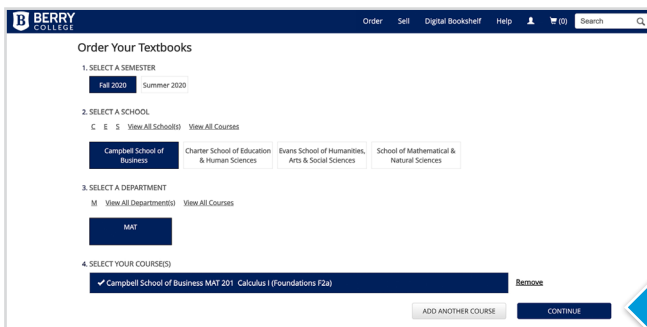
B BERRY COLLEGE

Order Sell Digital Bookshelf Help (0) Search

Order Your Textbooks

1. SELECT A SEMESTER

Fall 2020 Summer 2020

2. SELECT A SCHOOL

C E S View All School(s) View All Courses

Campbell School of Business | Charter School of Education & Human Sciences | Evans School of Humanities, Arts & Social Sciences | School of Mathematical & Natural Sciences

3. SELECT A DEPARTMENT

M View All Department(s) View All Courses

MAT

4. SELECT YOUR COURSE(S)

✔ Campbell School of Business MAT 201 Calculus I (Foundations F2a) Remove

ADD ANOTHER COURSE CONTINUE